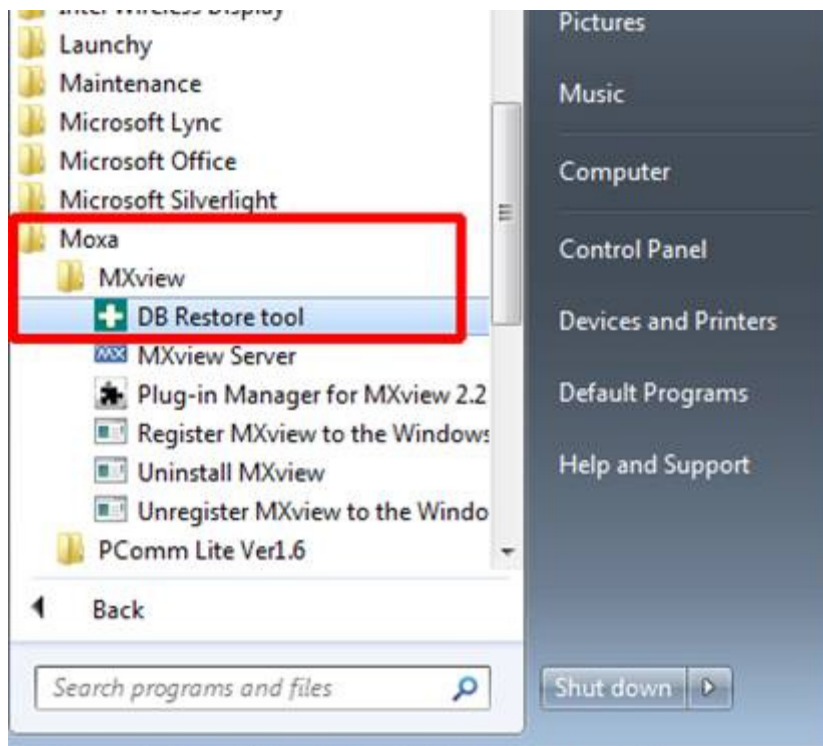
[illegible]
Launchy
Maintenance
Microsoft Lync
Microsoft Office
Microsoft Silverlight
Moxa
MXview
DB Restore tool
MXview Server
Plug-in Manager for MXview 2.2
Register MXview to the Windows
Uninstall MXview
Unregister MXview to the Windo
PComm Lite Ver1.6
Back
Search programs and files

Pictures
Music
Computer
Control Panel
Devices and Printers
Default Programs
Help and Support
Shut down